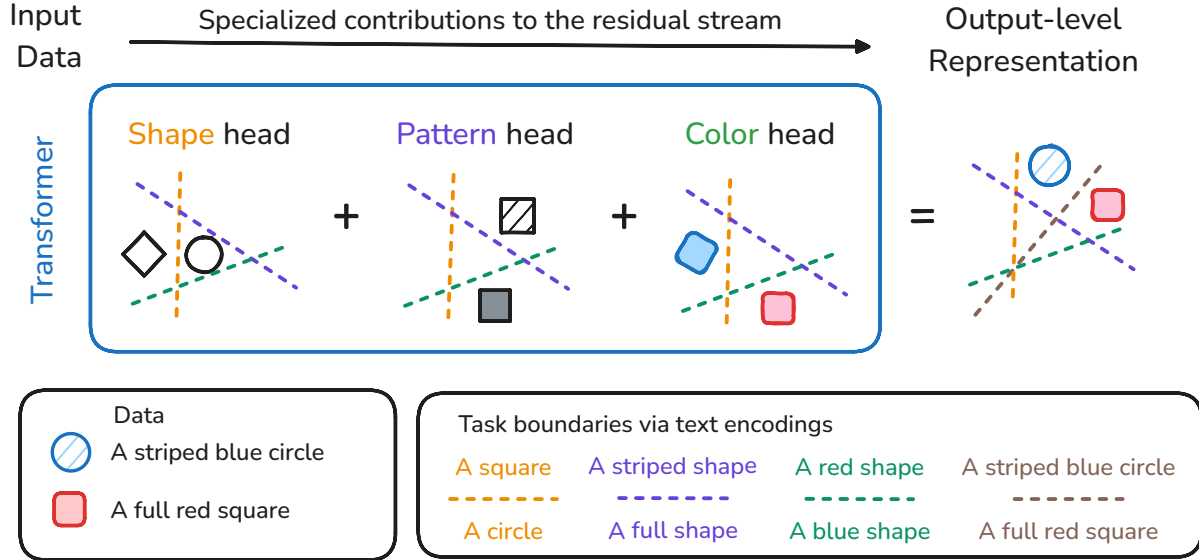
Input Data

Specialized contributions to the residual stream

Output-level Representation

Transformer

Shape head + Pattern head + Color head =

Data

A striped blue circle

A full red square

Task boundaries via text encodings

| A square | A striped shape | A red shape | A striped blue circle |
|---|---|---|---|
| A circle | A full shape | A blue shape | A full red square |